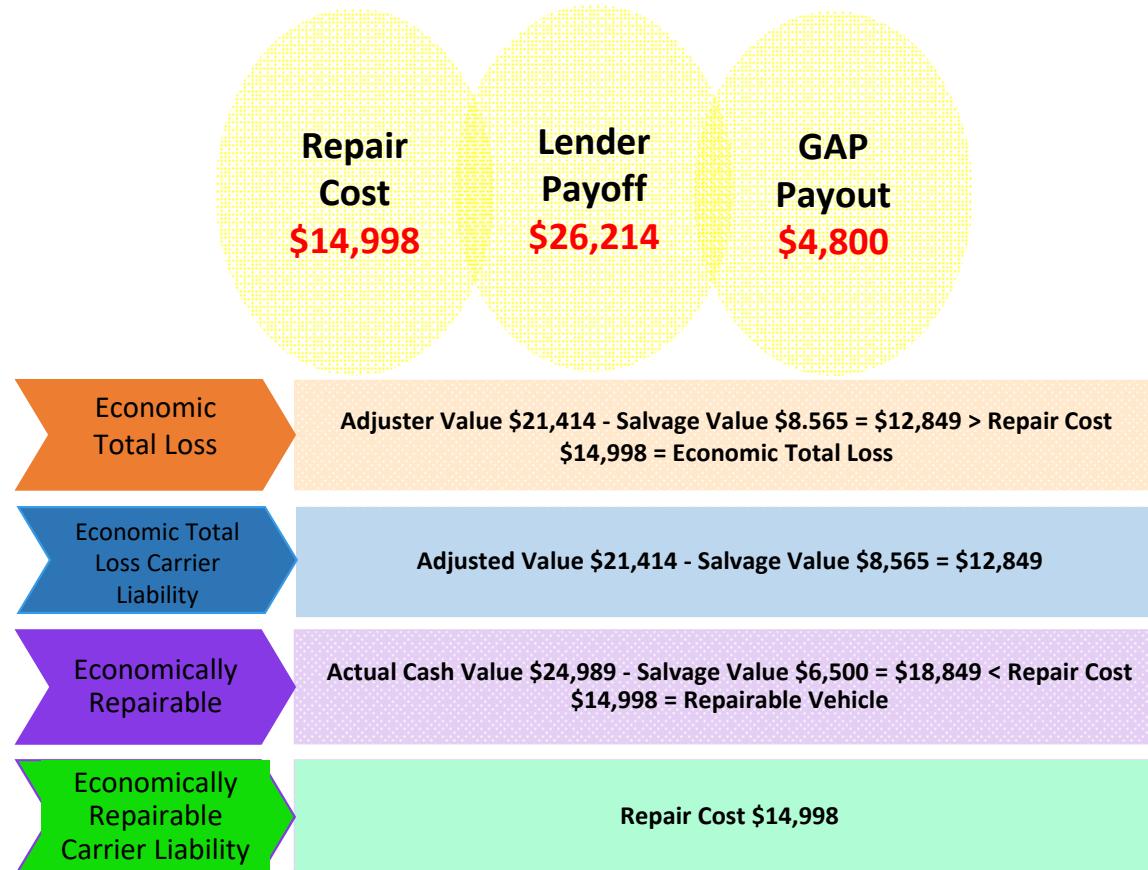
Repair Cost
$14,998

Lender Payoff
$26,214

GAP Payout
$4,800

Economic Total Loss

Adjuster Value $21,414 - Salvage Value $8.565 = $12,849 > Repair Cost $14,998 = Economic Total Loss

Economic Total Loss Carrier Liability

Adjusted Value $21,414 - Salvage Value $8,565 = $12,849

Economically Repairable

Actual Cash Value $24,989 - Salvage Value $6,500 = $18,849 < Repair Cost $14,998 = Repairable Vehicle

Economically Repairable Carrier Liability

Repair Cost $14,998